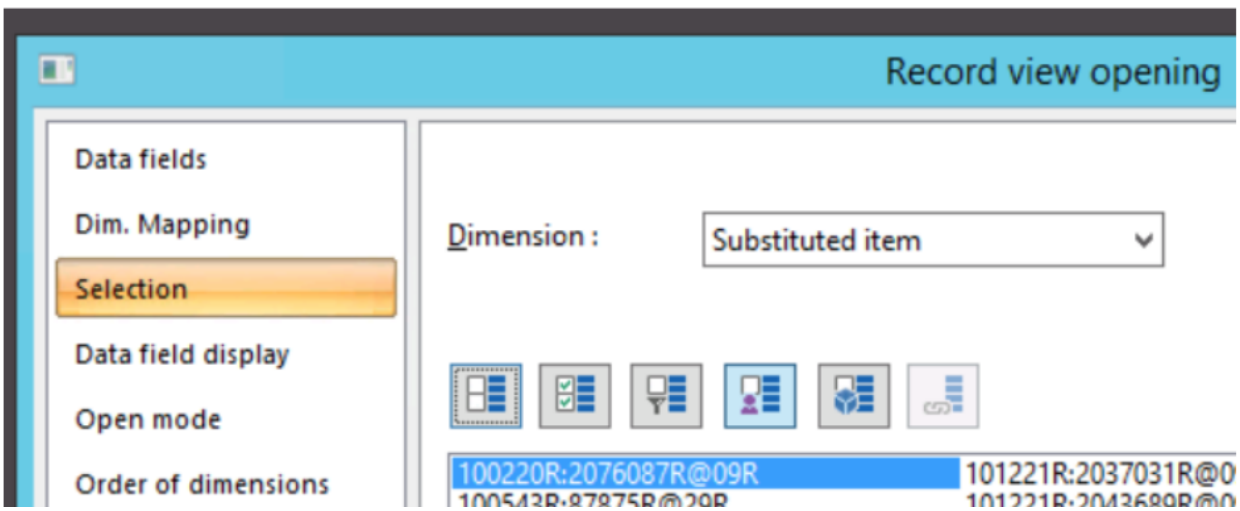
Record view opening

Data fields
Dim. Mapping
Selection
Data field display
Open mode
Order of dimensions

Dimension : Substituted item

100220R:2076087R@09R
101221R:2037031R@0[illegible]
100543R:87875R@29R
101221R:2043689R@0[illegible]